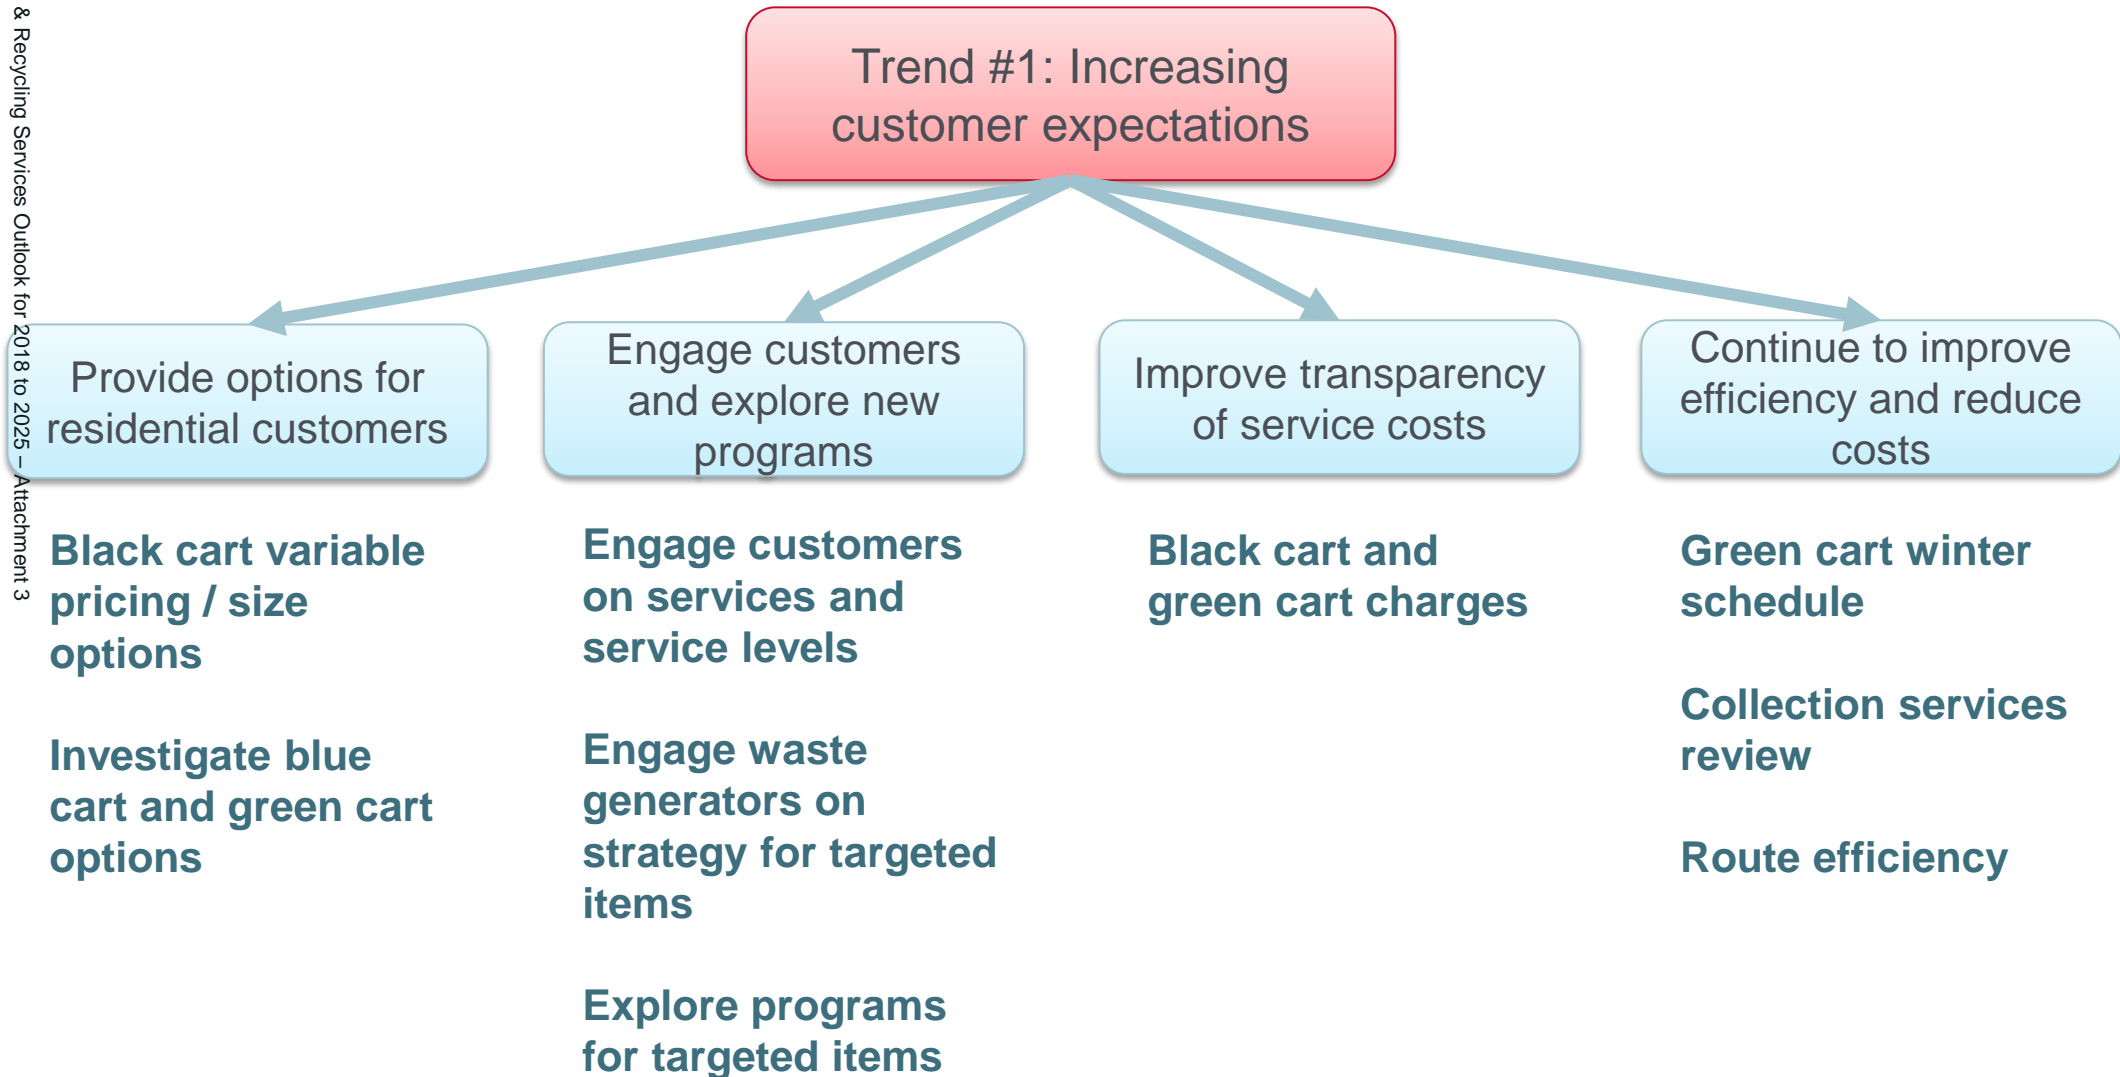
& Recycling Services Outlook for 2018 to 2025 – Attachment 3

Trend #1: Increasing customer expectations

Provide options for residential customers

Engage customers and explore new programs

Improve transparency of service costs

Continue to improve efficiency and reduce costs

Black cart variable pricing / size options

Investigate blue cart and green cart options

Engage customers on services and service levels

Engage waste generators on strategy for targeted items

Explore programs for targeted items

Black cart and green cart charges

Green cart winter schedule

Collection services review

Route efficiency